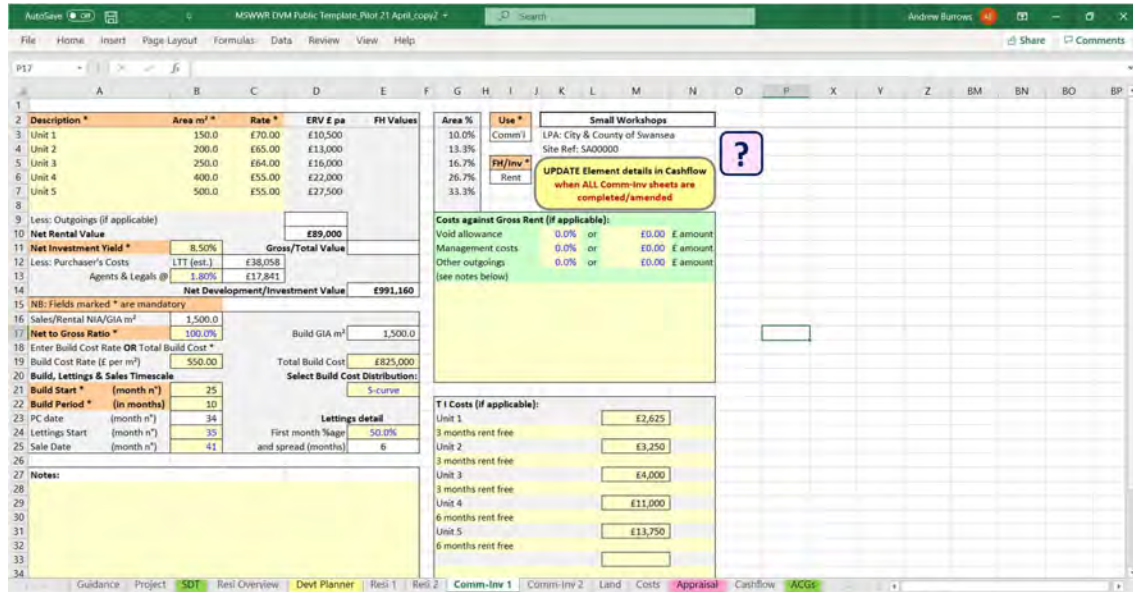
AutoSave Off MSWWR DVM Public Template_Pilot 21 April_copy2 Search Andrew Burrows AB

File Home Insert Page Layout Formulas Data Review View Help Share Comments

P17 $f_x$

A B C D E F G H I J K L M N O P X Y Z BM BN BO BP

| | A | B | C | D | E |
|---|---|---|---|---|---|
| 2 | Description * | Area m² * | Rate * | ERV £ pa | FH Values |
| 3 | Unit 1 | 150.0 | £70.00 | £10,500 | |
| 4 | Unit 2 | 200.0 | £65.00 | £13,000 | |
| 5 | Unit 3 | 250.0 | £64.00 | £16,000 | |
| 6 | Unit 4 | 400.0 | £55.00 | £22,000 | |
| 7 | Unit 5 | 500.0 | £55.00 | £27,500 | |

9 Less: Outgoings (if applicable)
10 Net Rental Value £89,000
11 Net Investment Yield * 8.50% Gross/Total Value
12 Less: Purchaser's Costs LTT (est.) £38,058
13 Agents & Legals @ 1.80% £17,841
14 Net Development/Investment Value £991,160
15 NB: Fields marked * are mandatory
16 Sales/Rental NIA/GIA m² 1,500.0
17 Net to Gross Ratio * 100.0% Build GIA m² 1,500.0
18 Enter Build Cost Rate OR Total Build Cost *
19 Build Cost Rate (£ per m²) 550.00 Total Build Cost £825,000
20 Build, Lettings & Sales Timescale Select Build Cost Distribution:
21 Build Start * (month n°) 25 S-curve
22 Build Period * (in months) 10
23 PC date (month n°) 34 Lettings detail
24 Lettings Start (month n°) 35 First month %age 50.0%
25 Sale Date (month n°) 41 and spread (months) 6
27 Notes:

| Area % | Use * |
|---|---|
| 10.0% | Comm'l |
| 13.3% | |
| 16.7% | FH/Inv * |
| 26.7% | Rent |
| 33.3% | |

Small Workshops
LPA: City & County of Swansea
Site Ref: SA00000

UPDATE Element details in Cashflow when ALL Comm-Inv sheets are completed/amended

?

Costs against Gross Rent (if applicable):
Void allowance 0.0% or £0.00 £ amount
Management costs 0.0% or £0.00 £ amount
Other outgoings 0.0% or £0.00 £ amount
(see notes below)

T I Costs (if applicable):
Unit 1 £2,625
3 months rent free
Unit 2 £3,250
3 months rent free
Unit 3 £4,000
3 months rent free
Unit 4 £11,000
6 months rent free
Unit 5 £13,750
6 months rent free

Guidance Project SDT Resi Overview Devt Planner Resi 1 Resi 2 Comm-Inv 1 Comm-Inv 2 Land Costs Appraisal Cashflow ACGs